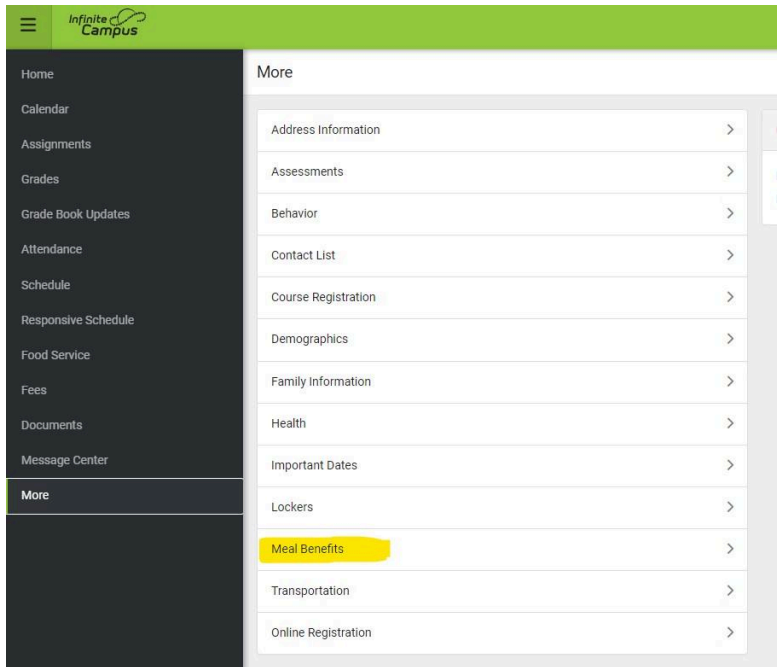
Infinite Campus

Home
Calendar
Assignments
Grades
Grade Book Updates
Attendance
Schedule
Responsive Schedule
Food Service
Fees
Documents
Message Center
More

More

Address Information >
Assessments >
Behavior >
Contact List >
Course Registration >
Demographics >
Family Information >
Health >
Important Dates >
Lockers >
Meal Benefits >
Transportation >
Online Registration >